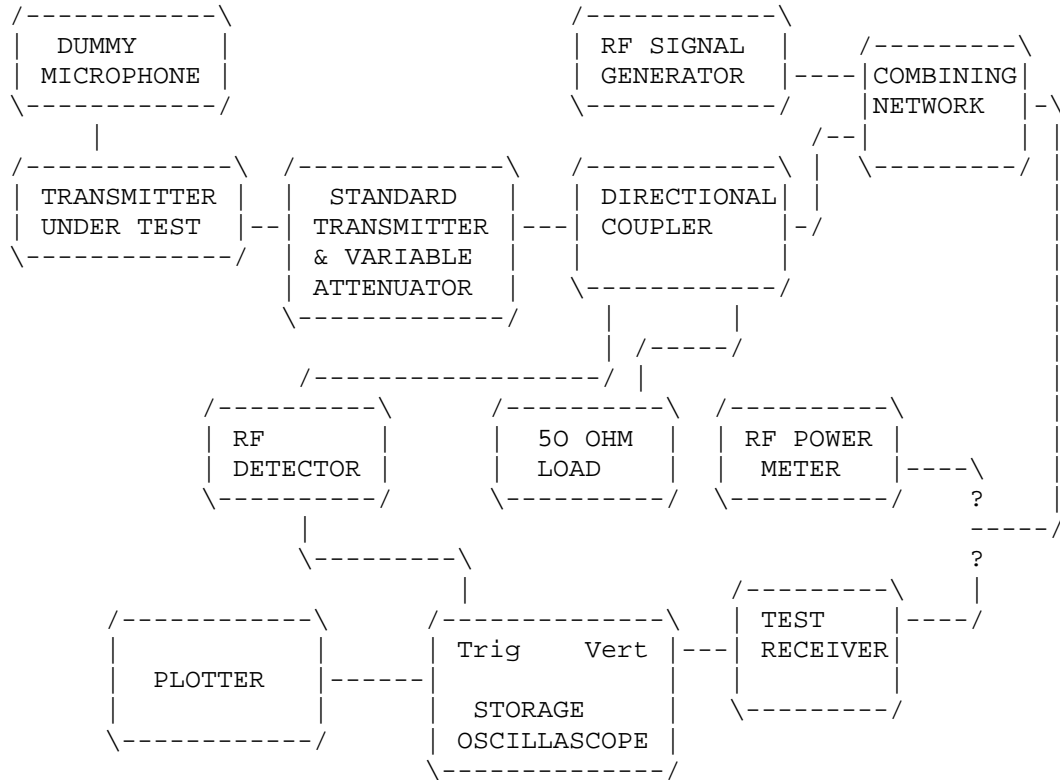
DUMMY MICROPHONE

RF SIGNAL GENERATOR

COMBINING NETWORK

TRANSMITTER UNDER TEST

STANDARD TRANSMITTER & VARIABLE ATTENUATOR

DIRECTIONAL COUPLER

RF DETECTOR

5O OHM LOAD

RF POWER METER

?

?

TEST RECEIVER

PLOTTER

Trig Vert

STORAGE OSCILLASCOPE